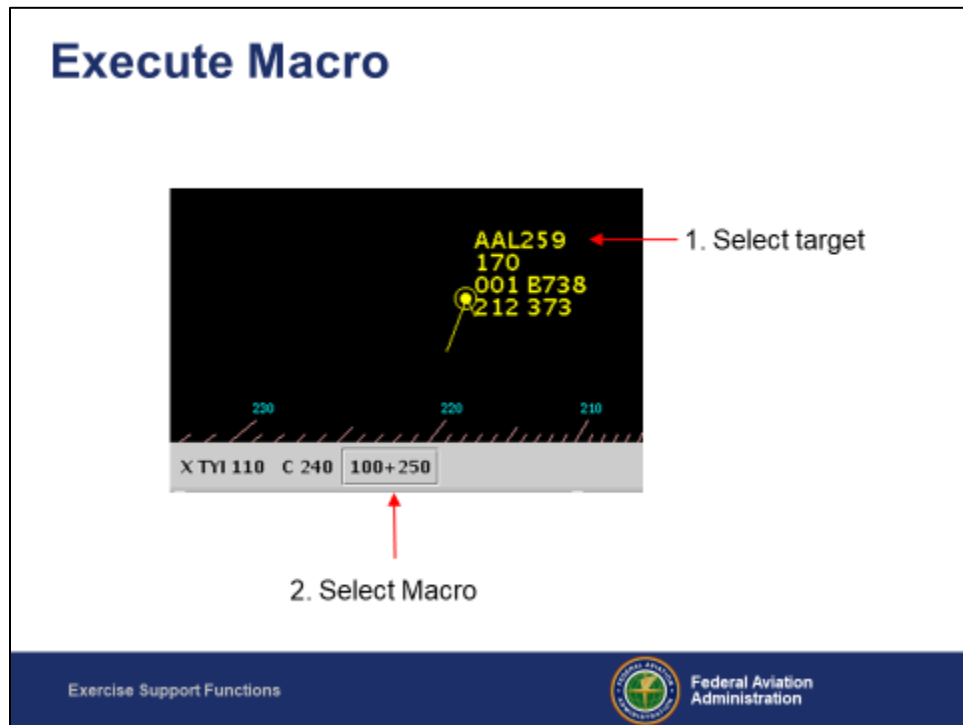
Execute Macro

AAL259
170
001 B738
212 373

1. Select target

230
220
210

X TYI 110 C 240 100+250

2. Select Macro

Exercise Support Functions

FEDERAL AVIATION ADMINISTRATION

Federal Aviation Administration